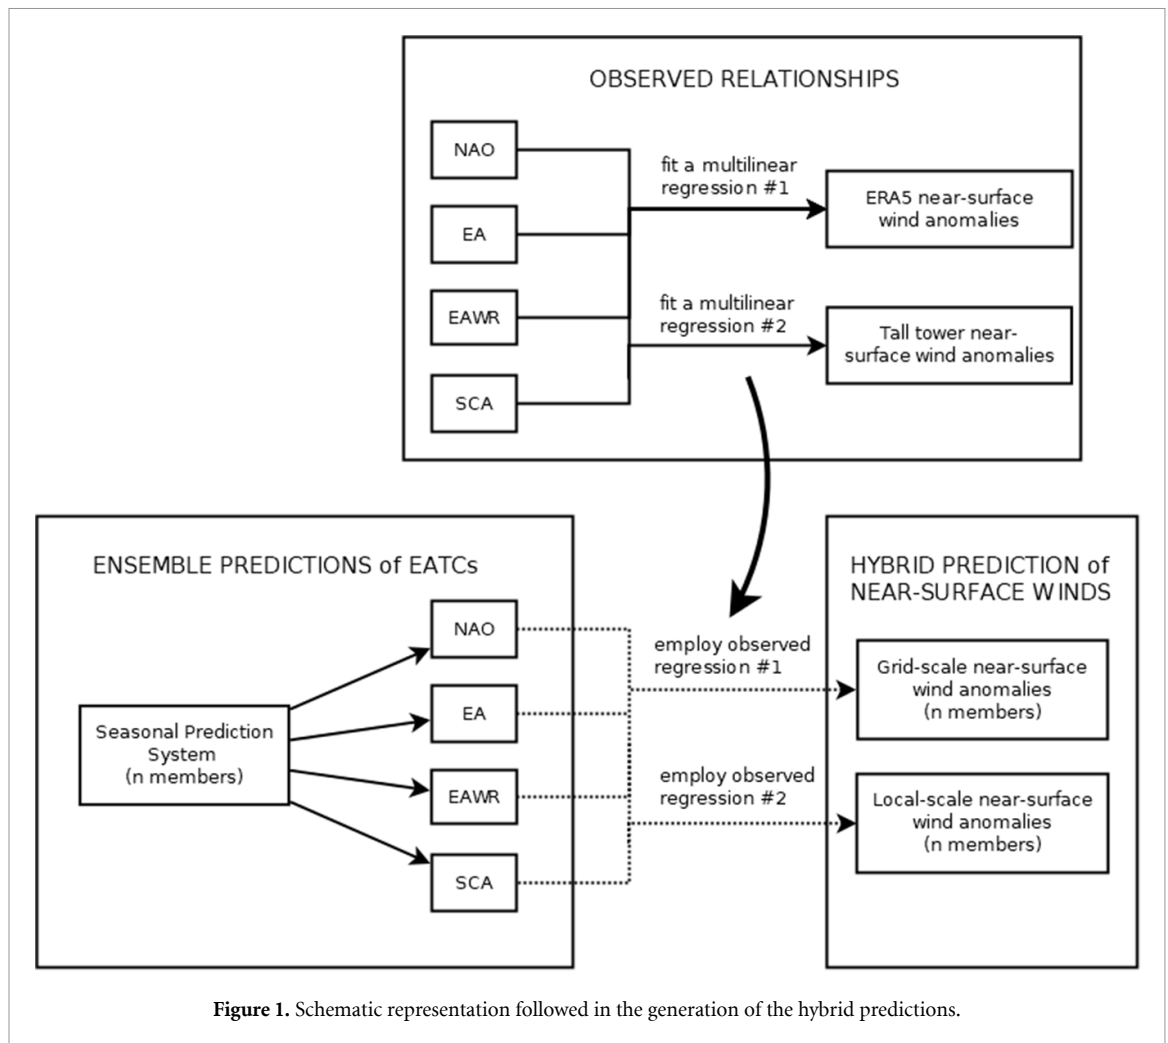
OBSERVED RELATIONSHIPS

NAO

EA

EAWR

SCA

fit a multilinear regression #1

ERA5 near-surface wind anomalies

fit a multilinear regression #2

Tall tower near-surface wind anomalies

ENSEMBLE PREDICTIONS of EATCs

Seasonal Prediction System (n members)

NAO

EA

EAWR

SCA

employ observed regression #1

employ observed regression #2

HYBRID PREDICTION of NEAR-SURFACE WINDS

Grid-scale near-surface wind anomalies (n members)

Local-scale near-surface wind anomalies (n members)

**Figure 1.** Schematic representation followed in the generation of the hybrid predictions.